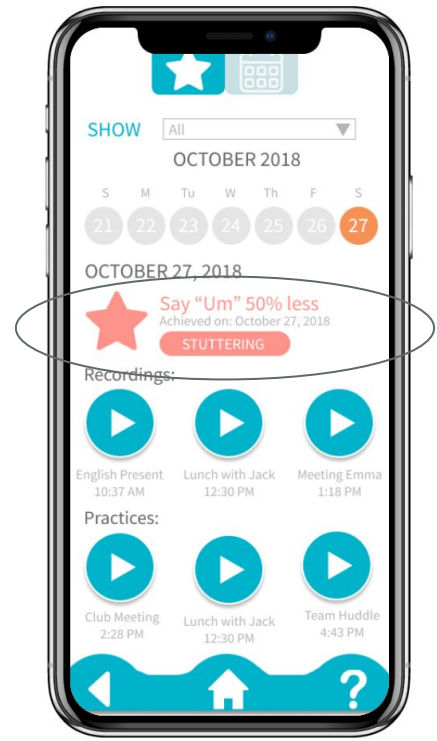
SHOW All

OCTOBER 2018

| S | M | Tu | W | Th | F | S |
|---|---|---|---|---|---|---|
| 21 | 22 | 23 | 24 | 25 | 26 | 27 |

OCTOBER 27, 2018

Say "Um" 50% less
Achieved on: October 27, 2018
STUTTERING

Recordings:

English Present
10:37 AM

Lunch with Jack
12:30 PM

Meeting Emma
1:18 PM

Practices:

Club Meeting
2:28 PM

Lunch with Jack
12:30 PM

Team Huddle
4:43 PM

?